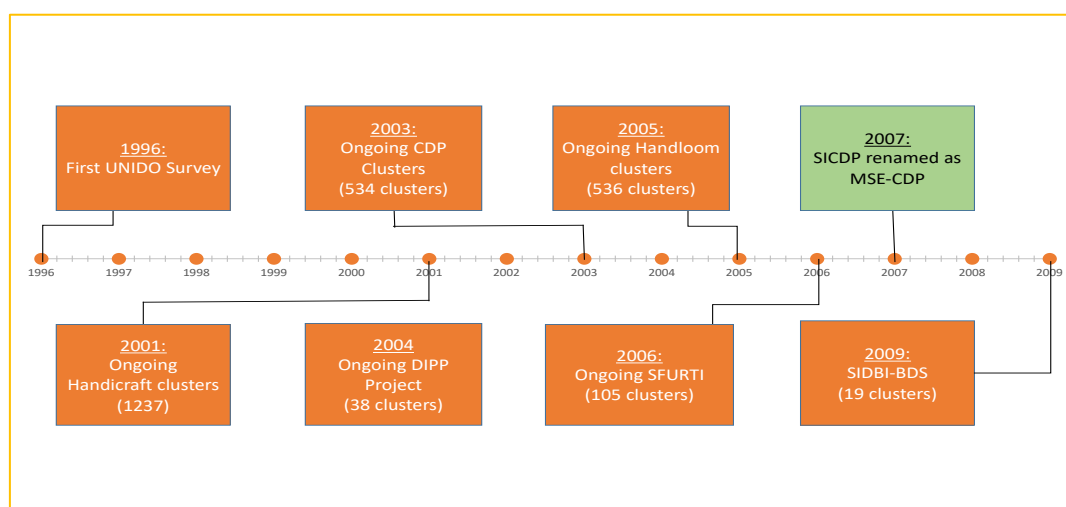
1996:
First UNIDO Survey

2003:
Ongoing CDP Clusters
(534 clusters)

2005:
Ongoing Handloom clusters
(536 clusters)

2007:
SICDP renamed as MSE-CDP

1996 1997 1998 1999 2000 2001 2002 2003 2004 2005 2006 2007 2008 2009

2001:
Ongoing Handicraft clusters
(1237)

2004
Ongoing DIPP Project
(38 clusters)

2006:
Ongoing SFURTI
(105 clusters)

2009:
SIDBI-BDS
(19 clusters)